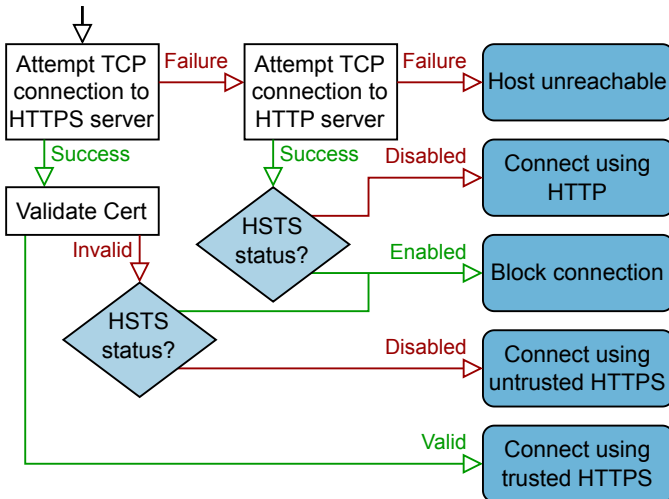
Attempt TCP connection to HTTPS server

Failure

Attempt TCP connection to HTTP server

Failure

Host unreachable

Success

Success

Disabled

Connect using HTTP

Validate Cert

HSTS status?

Invalid

Enabled

Block connection

HSTS status?

Disabled

Connect using untrusted HTTPS

Valid

Connect using trusted HTTPS